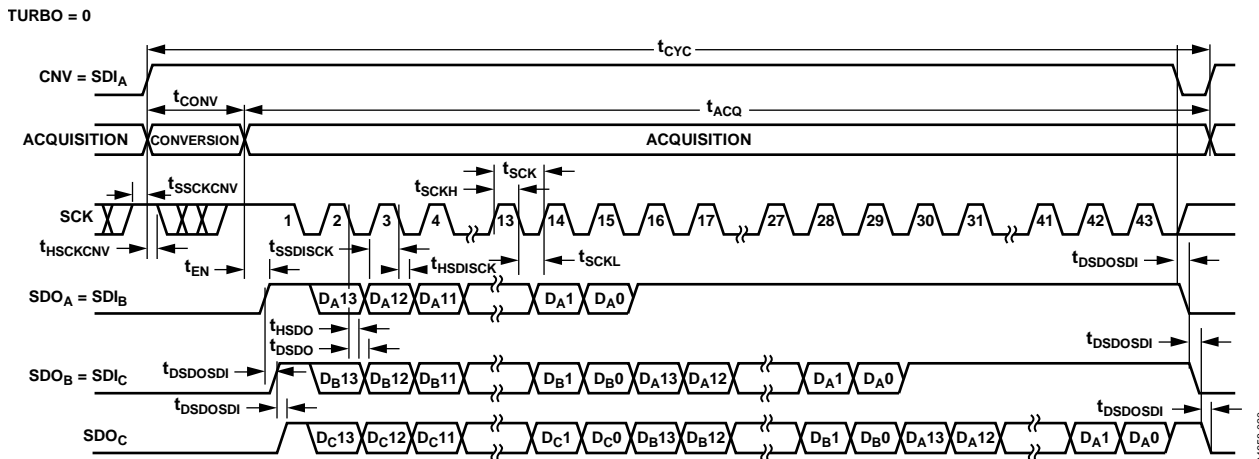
TURBO = 0

$t_{CYC}$

CNV = $SDI_A$

$t_{CONV}$

$t_{ACQ}$

ACQUISITION CONVERSION ACQUISITION

$t_{SSCKCNV}$

$t_{SCK}$

$t_{SCKH}$

SCK 1 2 3 4 13 14 15 16 17 27 28 29 30 31 41 42 43

$t_{HSCKCNV}$

$t_{SSDISCK}$

$t_{HSDISCK}$

$t_{SCKL}$

$t_{EN}$

$t_{DSDOSDI}$

$SDO_A$ = $SDI_B$ $D_A13$ $D_A12$ $D_A11$ $D_A1$ $D_A0$

$t_{HSDO}$

$t_{DSDO}$

$t_{DSDOSDI}$

$t_{DSDOSDI}$

$SDO_B$ = $SDI_C$ $D_B13$ $D_B12$ $D_B11$ $D_B1$ $D_B0$ $D_A13$ $D_A12$ $D_A1$ $D_A0$

$t_{DSDOSDI}$

$t_{DSDOSDI}$

$SDO_C$ $D_C13$ $D_C12$ $D_C11$ $D_C1$ $D_C0$ $D_B13$ $D_B12$ $D_B1$ $D_B0$ $D_A13$ $D_A12$ $D_A1$ $D_A0$

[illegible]